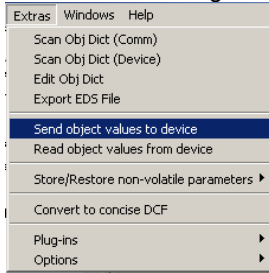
Extras Windows Help

Scan Obj Dict (Comm)
Scan Obj Dict (Device)
Edit Obj Dict
Export EDS File

Send object values to device
Read object values from device

Store/Restore non-volatile parameters

Convert to concise DCF

Plug-ins
Options